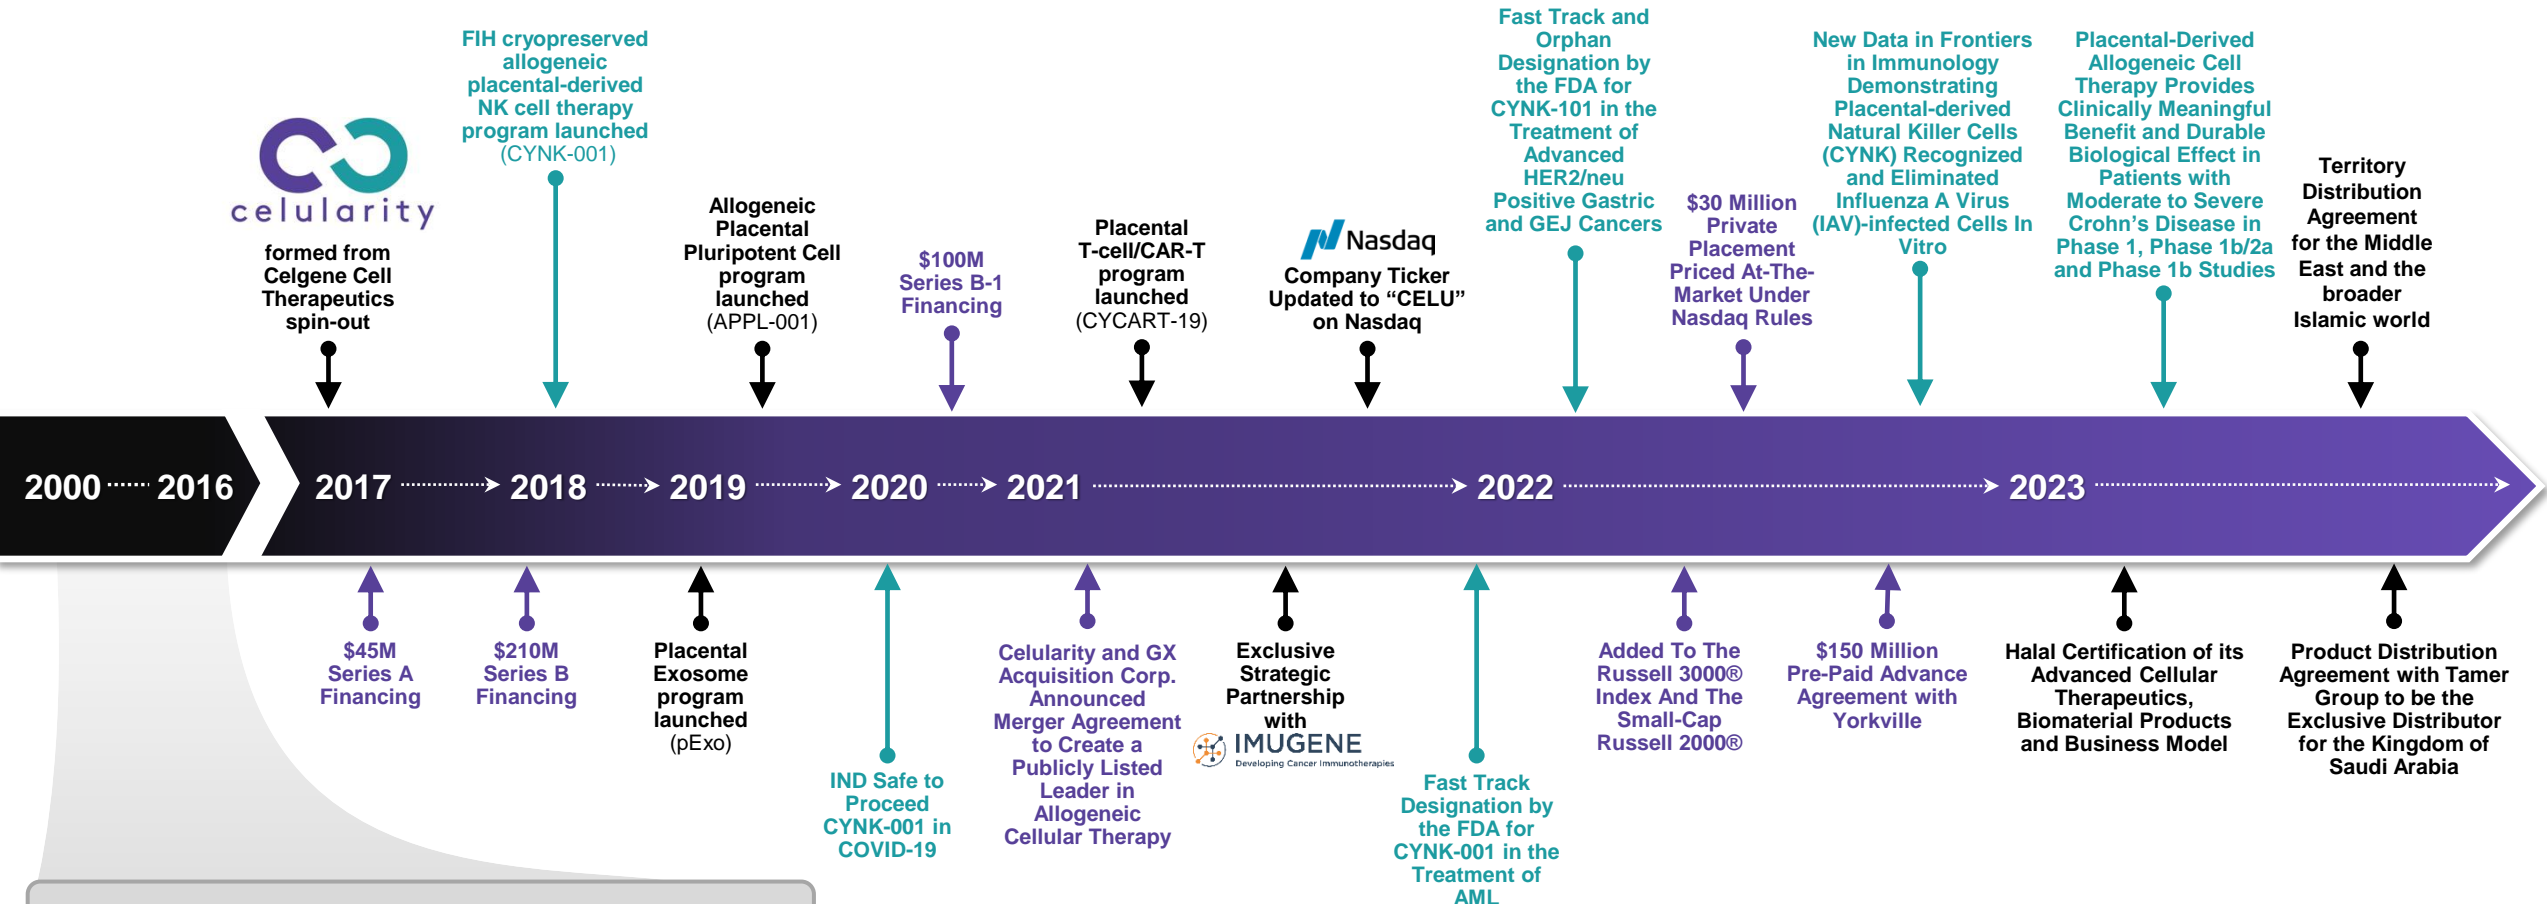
celularity

formed from Celgene Cell Therapeutics spin-out

FIH cryopreserved allogeneic placental-derived NK cell therapy program launched (CYNK-001)

Allogeneic Placental Pluripotent Cell program launched (APPL-001)

$100M Series B-1 Financing

Placental T-cell/CAR-T program launched (CYCART-19)

Nasdaq

Company Ticker Updated to "CELU" on Nasdaq

Fast Track and Orphan Designation by the FDA for CYNK-101 in the Treatment of Advanced HER2/neu Positive Gastric and GEJ Cancers

$30 Million Private Placement Priced At-The-Market Under Nasdaq Rules

New Data in Frontiers in Immunology Demonstrating Placental-derived Natural Killer Cells (CYNK) Recognized and Eliminated Influenza A Virus (IAV)-infected Cells In Vitro

Placental-Derived Allogeneic Cell Therapy Provides Clinically Meaningful Benefit and Durable Biological Effect in Patients with Moderate to Severe Crohn's Disease in Phase 1, Phase 1b/2a and Phase 1b Studies

Territory Distribution Agreement for the Middle East and the broader Islamic world

2000 2016 2017 2018 2019 2020 2021 2022 2023

$45M Series A Financing

$210M Series B Financing

Placental Exosome program launched (pExo)

IND Safe to Proceed CYNK-001 in COVID-19

Celularity and GX Acquisition Corp. Announced Merger Agreement to Create a Publicly Listed Leader in Allogeneic Cellular Therapy

Exclusive Strategic Partnership with IMUGENE Developing Cancer Immunotherapies

Fast Track Designation by the FDA for CYNK-001 in the Treatment of AML

Added To The Russell 3000® Index And The Small-Cap Russell 2000®

$150 Million Pre-Paid Advance Agreement with Yorkville

Halal Certification of its Advanced Cellular Therapeutics, Biomaterial Products and Business Model

Product Distribution Agreement with Tamer Group to be the Exclusive Distributor for the Kingdom of Saudi Arabia